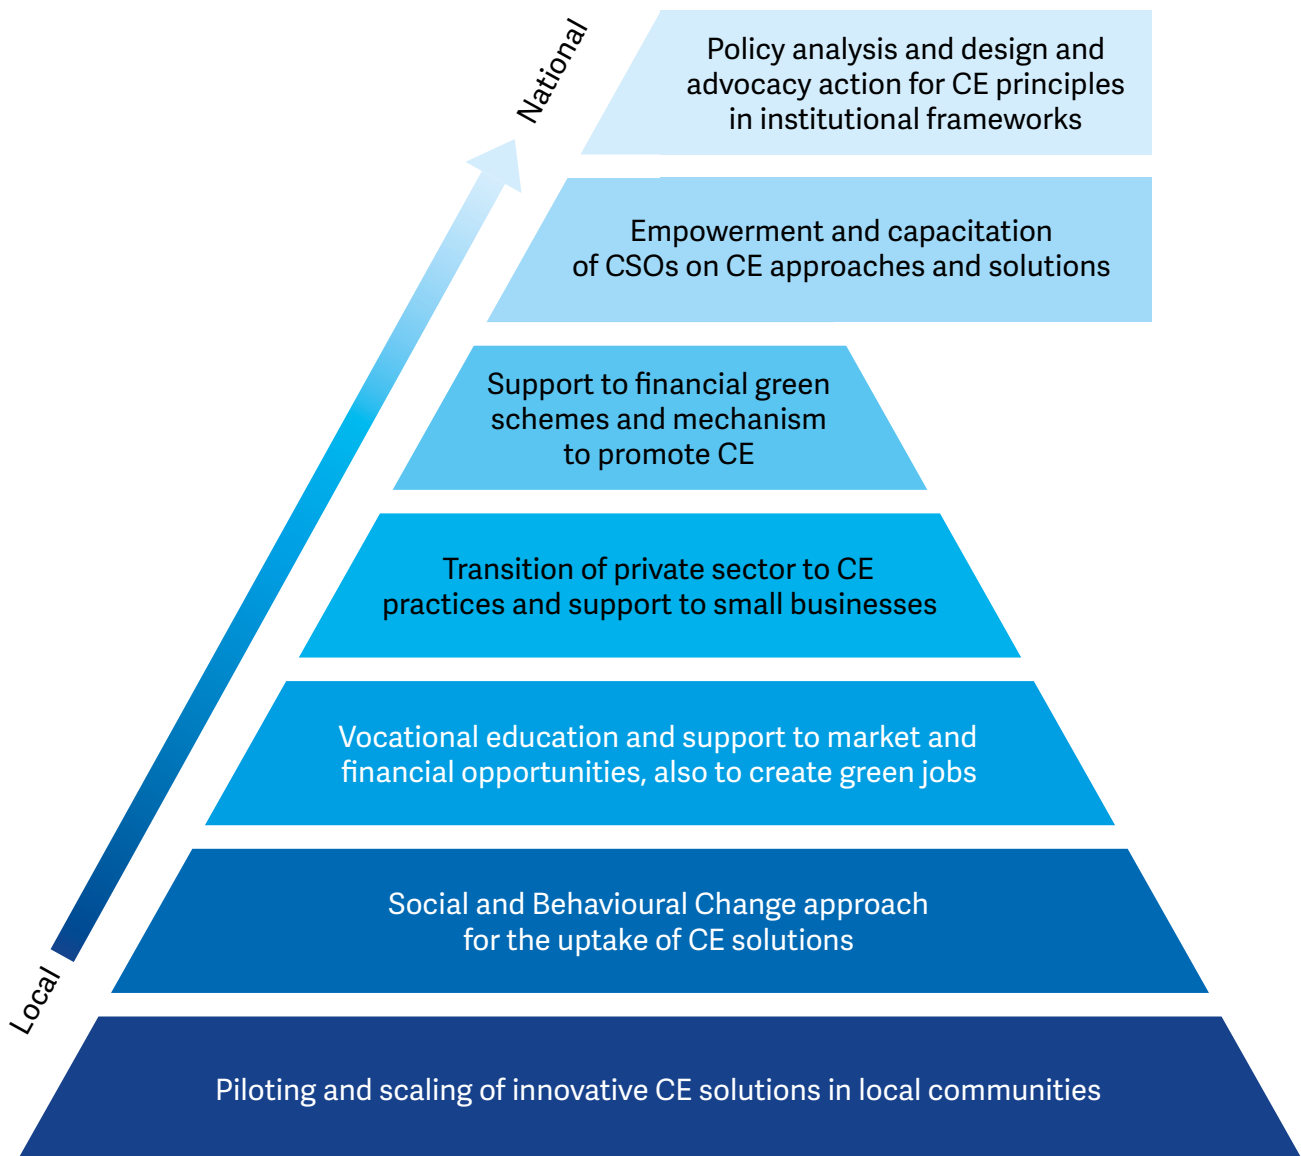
National

Policy analysis and design and advocacy action for CE principles in institutional frameworks

Empowerment and capacitation of CSOs on CE approaches and solutions

Support to financial green schemes and mechanism to promote CE

Transition of private sector to CE practices and support to small businesses

Vocational education and support to market and financial opportunities, also to create green jobs

Social and Behavioural Change approach for the uptake of CE solutions

Local

Piloting and scaling of innovative CE solutions in local communities